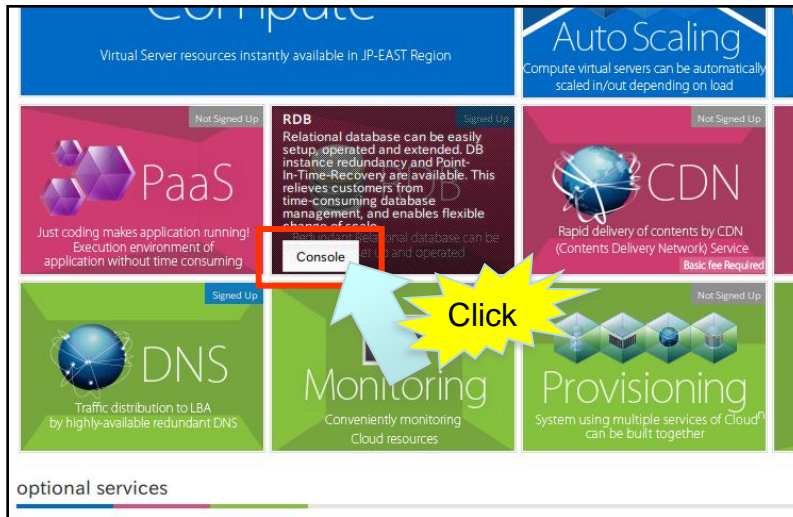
Compute
Virtual Server resources instantly available in JP-EAST Region

Auto Scaling
Compute virtual servers can be automatically scaled in/out depending on load

Not Signed Up
PaaS
Just coding makes application running! Execution environment of application without time consuming

RDB
Signed Up
Relational database can be easily setup, operated and extended. DB instance redundancy and Point-In-Time-Recovery are available. This relieves customers from time-consuming database management, and enables flexible change of scale.
Console
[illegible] Relational database can be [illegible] up and operated

Not Signed Up
CDN
Rapid delivery of contents by CDN (Contents Delivery Network) Service
Basic fee Required

Signed Up
DNS
Traffic distribution to LBA by highly-available redundant DNS

Click

Monitoring
Conveniently monitoring Cloud resources

Not Signed Up
Provisioning
System using multiple services of Cloudⁿ can be built together

optional services